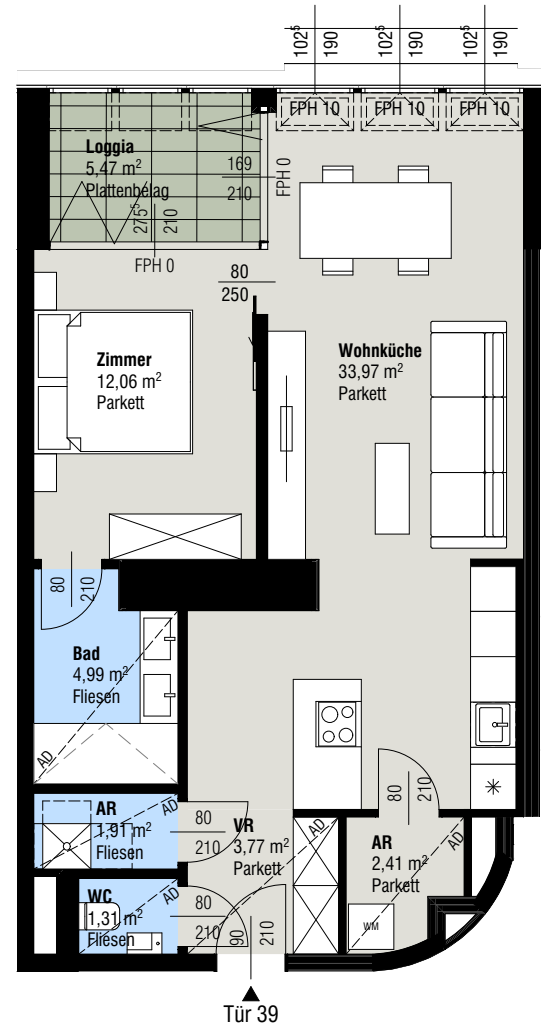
$10^{25}$ 190 $10^{25}$ 190 $10^{25}$ 190

FPH 10 FPH 10 FPH 10

Loggia
5,47 m$^2$
Plattenbelag

169
210
FPH 0

275
210
FPH 0

80
250

Zimmer
12,06 m$^2$
Parkett

Wohnküche
33,97 m$^2$
Parkett

80
210

Bad
4,99 m$^2$
Fliesen

AD

80
210

AR
1,91 m$^2$
Fliesen

AD

80
210

VR
3,77 m$^2$
Parkett

AD

AR
2,41 m$^2$
Parkett

AD

WM

WC
1,31 m$^2$
Fliesen

AD

80
210

90
210

Tür 39